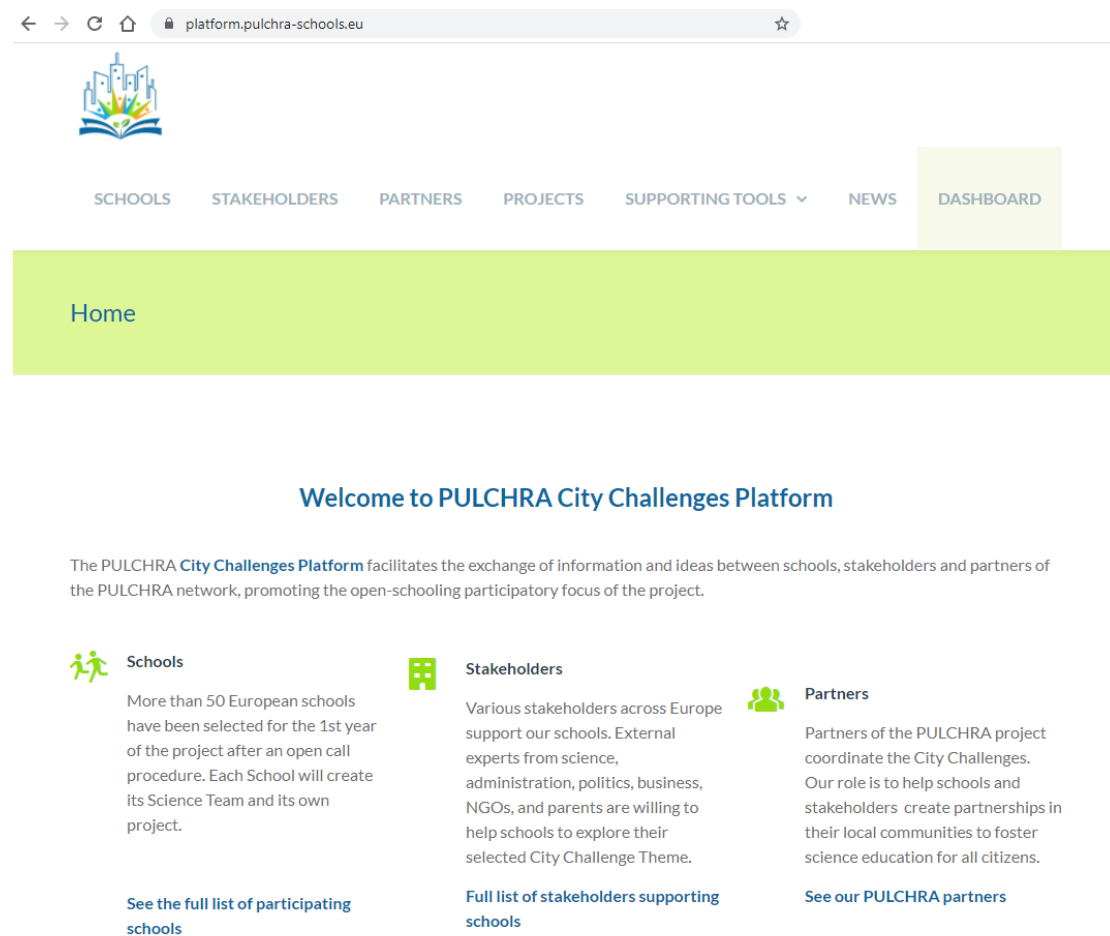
platform.pulchra-schools.eu

SCHOOLS STAKEHOLDERS PARTNERS PROJECTS SUPPORTING TOOLS NEWS DASHBOARD

Home

Welcome to PULCHRA City Challenges Platform

The PULCHRA City Challenges Platform facilitates the exchange of information and ideas between schools, stakeholders and partners of the PULCHRA network, promoting the open-schooling participatory focus of the project.

Schools

More than 50 European schools have been selected for the 1st year of the project after an open call procedure. Each School will create its Science Team and its own project.

See the full list of participating schools

Stakeholders

Various stakeholders across Europe support our schools. External experts from science, administration, politics, business, NGOs, and parents are willing to help schools to explore their selected City Challenge Theme.

Full list of stakeholders supporting schools

Partners

Partners of the PULCHRA project coordinate the City Challenges. Our role is to help schools and stakeholders create partnerships in their local communities to foster science education for all citizens.

See our PULCHRA partners